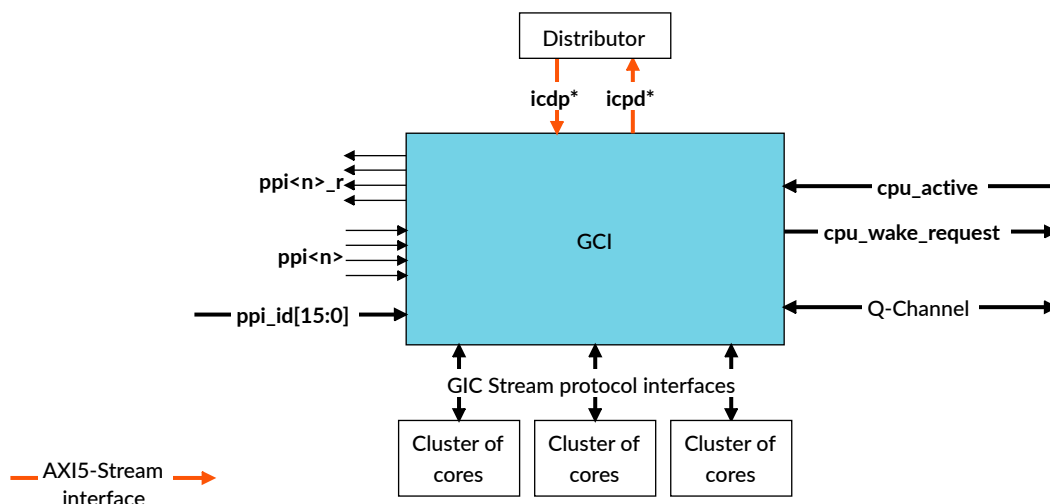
Distributor

icdp*

icpd*

ppi<n>_r

ppi<n>

ppi_id[15:0]

GCI

cpu_active

cpu_wake_request

Q-Channel

GIC Stream protocol interfaces

Cluster of cores

Cluster of cores

Cluster of cores

AXI5-Stream interface